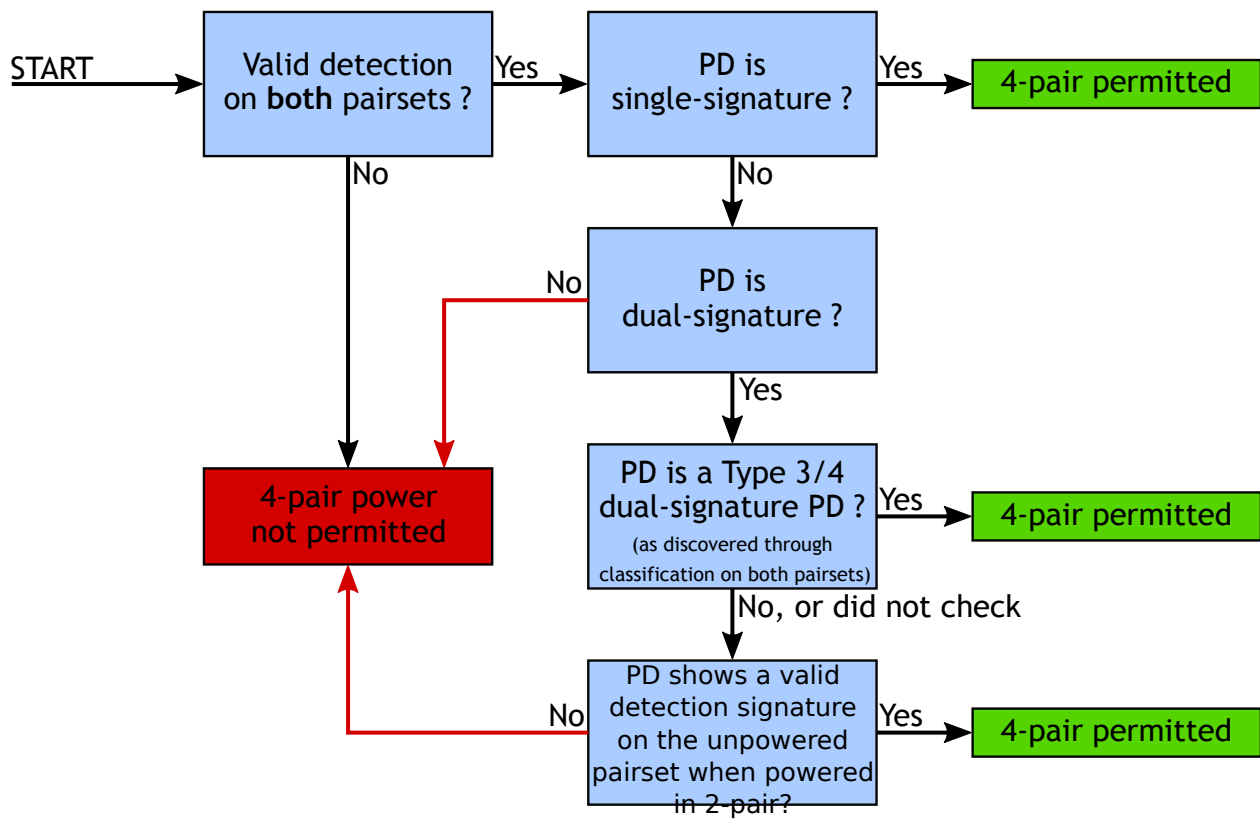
START

Valid detection on **both** pairsets ?

Yes

PD is single-signature ?

Yes

4-pair permitted

No

No

No

PD is dual-signature ?

Yes

4-pair power not permitted

PD is a Type 3/4 dual-signature PD ?

(as discovered through classification on both pairsets)

Yes

4-pair permitted

No, or did not check

No

PD shows a valid detection signature on the unpowered pairset when powered in 2-pair?

Yes

4-pair permitted